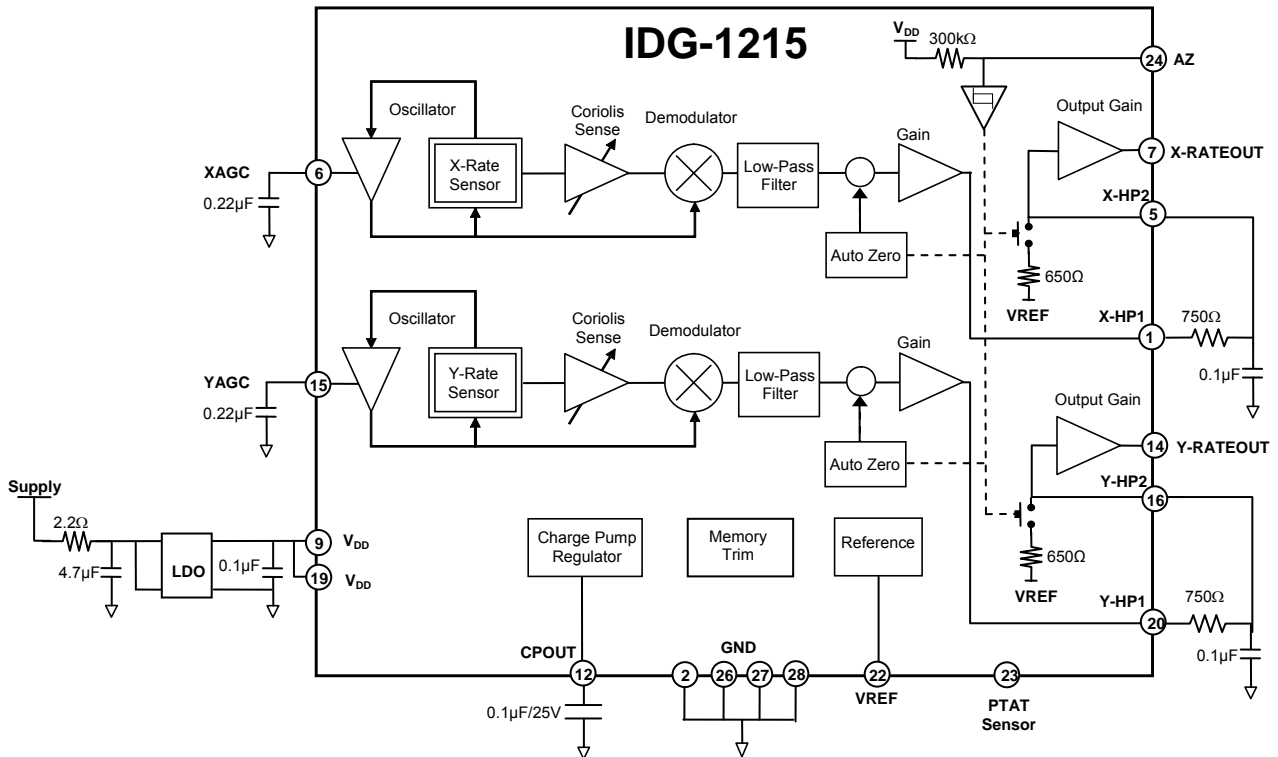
IDG-1215

$V_{DD}$ 300kΩ
24 AZ

Oscillator
Coriolis Sense
Demodulator
X-Rate Sensor
Low-Pass Filter
Gain
Output Gain
7 X-RATEOUT
X-HP2
5
XAGC 6
0.22µF
Auto Zero
650Ω
VREF
X-HP1
1
750Ω
0.1µF

Oscillator
Coriolis Sense
Demodulator
Y-Rate Sensor
Low-Pass Filter
Gain
YAGC 15
0.22µF
Output Gain
14 Y-RATEOUT
Auto Zero
Y-HP2
16
650Ω
VREF
Y-HP1
20
750Ω
0.1µF

Supply
2.2Ω
4.7µF
LDO
0.1µF
9 $V_{DD}$
19 $V_{DD}$

Charge Pump Regulator
Memory Trim
Reference

CPOUT
12
0.1µF/25V
GND
2 26 27 28
22
VREF
23
PTAT Sensor